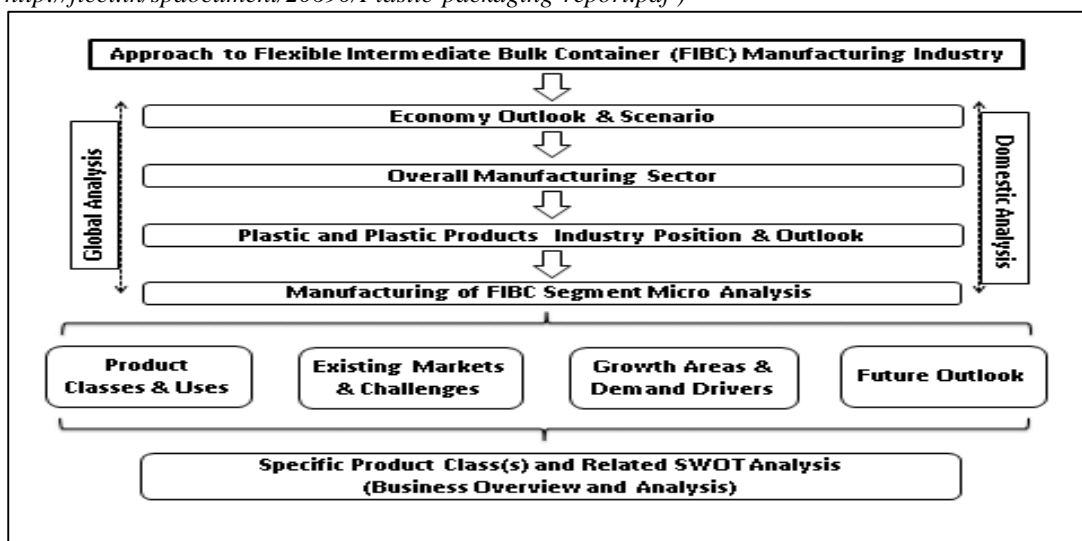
http://ficci.in/spdocument/20896/Plastic-packaging-report.pdf)

Approach to Flexible Intermediate Bulk Container (FIBC) Manufacturing Industry

Global Analysis

Domestic Analysis

Economy Outlook & Scenario

Overall Manufacturing Sector

Plastic and Plastic Products Industry Position & Outlook

Manufacturing of FIBC Segment Micro Analysis

Product Classes & Uses

Existing Markets & Challenges

Growth Areas & Demand Drivers

Future Outlook

Specific Product Class(s) and Related SWOT Analysis (Business Overview and Analysis)